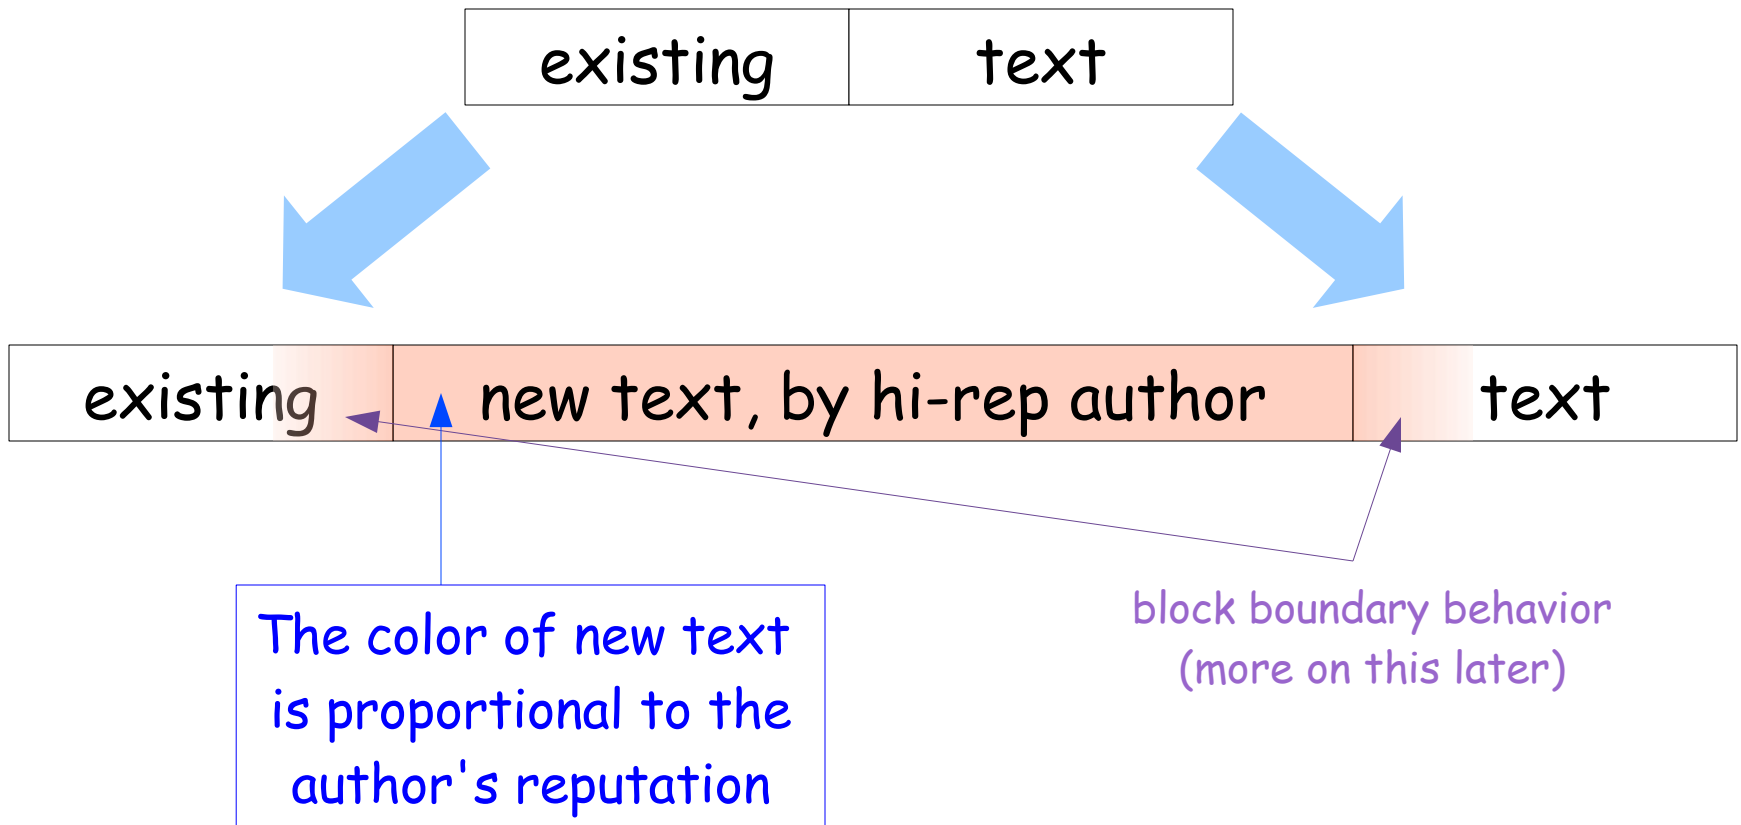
| existing | text |
|---|---|

| existing | new text, by hi-rep author | text |
|---|---|---|

The color of new text is proportional to the author's reputation

block boundary behavior
(more on this later)